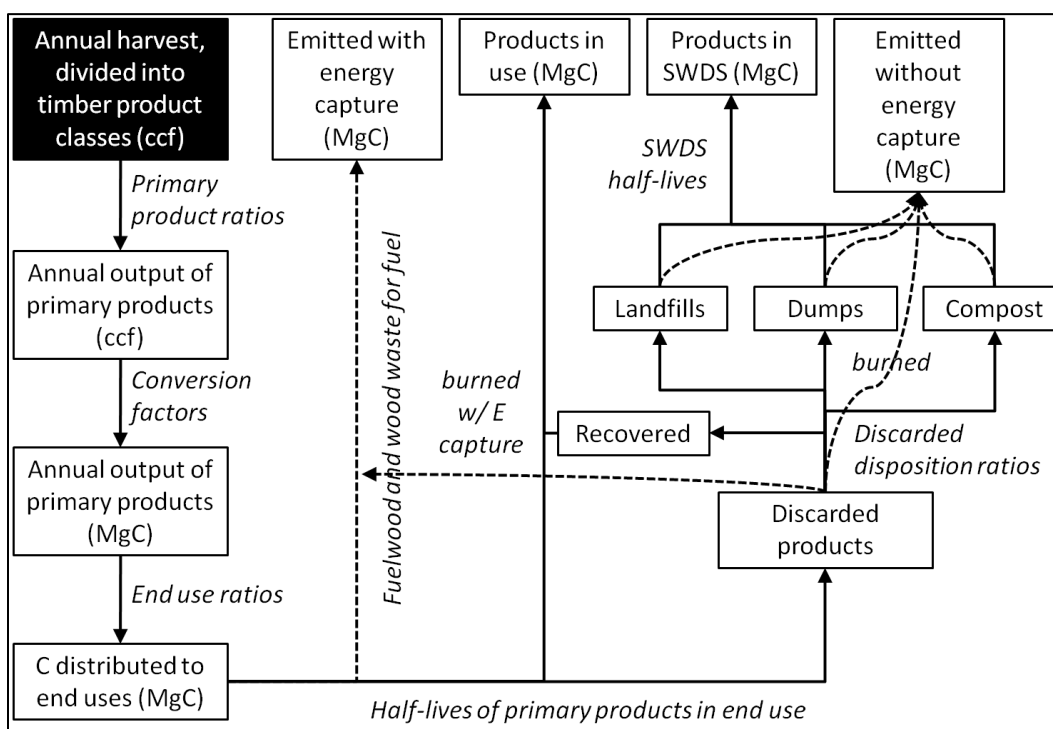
Annual harvest, divided into timber product classes (ccf)

Primary product ratios

Annual output of primary products (ccf)

Conversion factors

Annual output of primary products (MgC)

End use ratios

C distributed to end uses (MgC)

Emitted with energy capture (MgC)

Fuelwood and wood waste for fuel

Products in use (MgC)

burned w/ E capture

Products in SWDS (MgC)

SWDS half-lives

Emitted without energy capture (MgC)

Landfills

Dumps

Compost

burned

Recovered

Discarded disposition ratios

Discarded products

Half-lives of primary products in end use